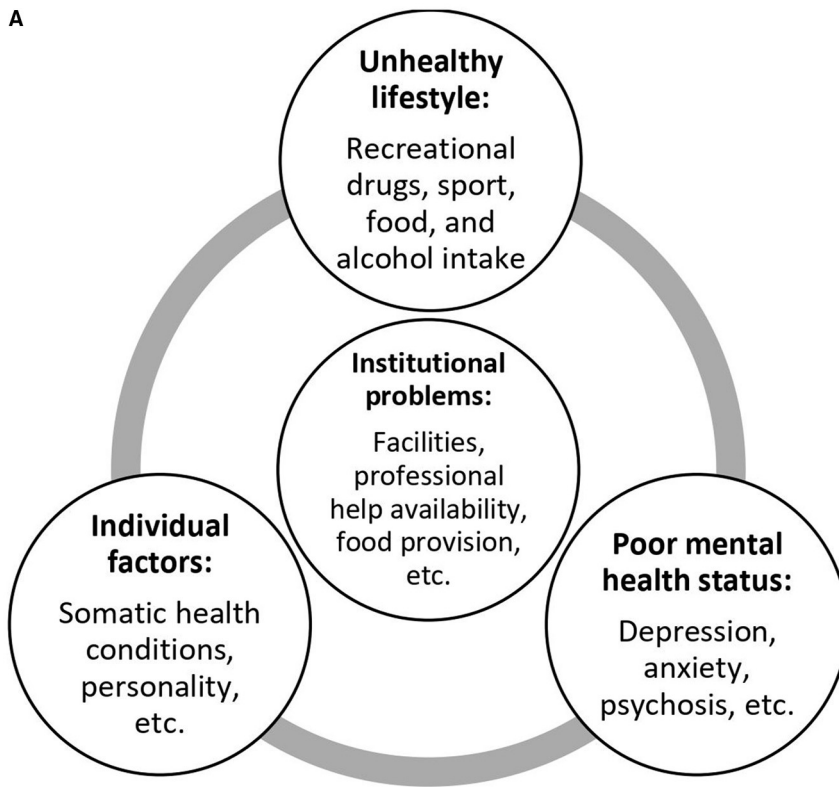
A

**Unhealthy lifestyle:**

Recreational drugs, sport, food, and alcohol intake

**Institutional problems:**

Facilities, professional help availability, food provision, etc.

**Individual factors:**

Somatic health conditions, personality, etc.

**Poor mental health status:**

Depression, anxiety, psychosis, etc.